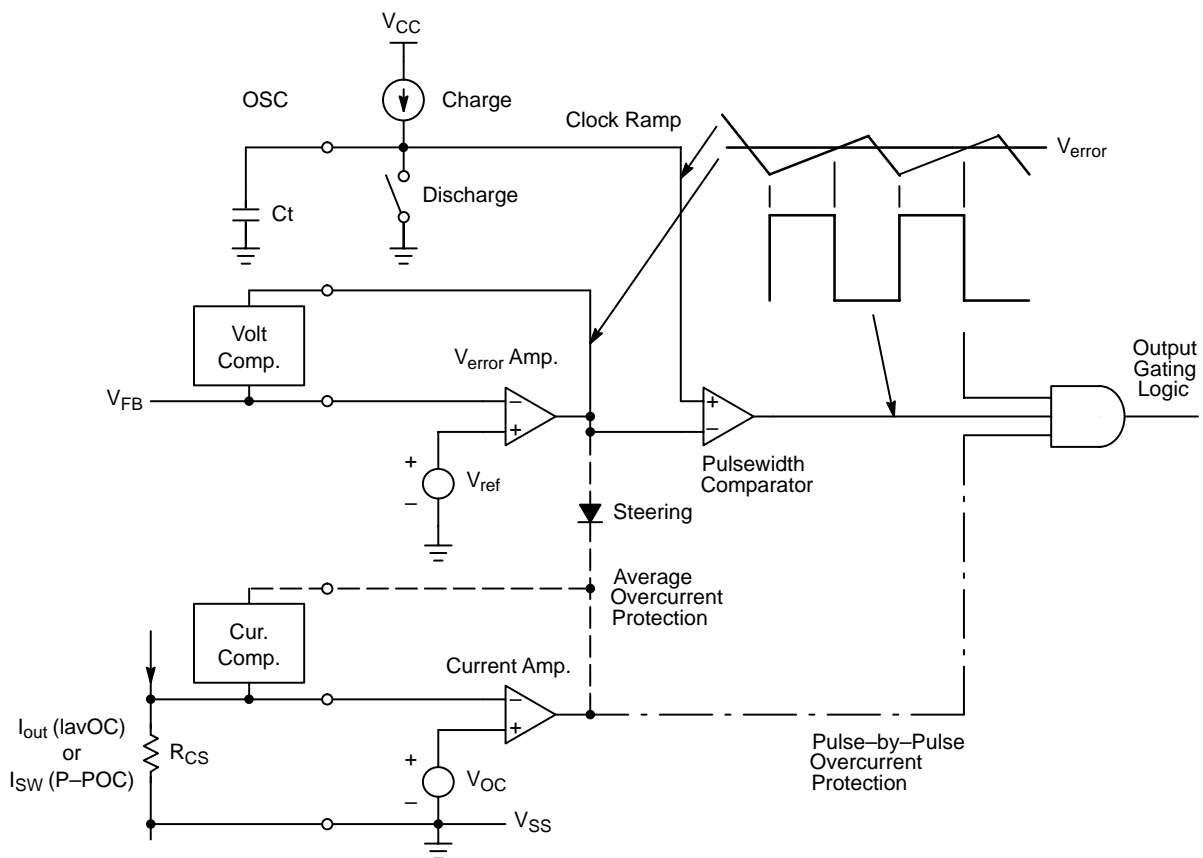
$V_{CC}$

OSC

Charge

Clock Ramp

$V_{error}$

Ct

Discharge

Volt Comp.

$V_{error}$ Amp.

Output Gating Logic

$V_{FB}$

–

+

+

–

+

–

$V_{ref}$

Pulsewidth Comparator

Steering

Average Overcurrent Protection

Cur. Comp.

Current Amp.

–

+

$I_{out}$ (IavOC) or $I_{SW}$ (P–POC)

$R_{CS}$

+

–

$V_{OC}$

$V_{SS}$

Pulse–by–Pulse Overcurrent Protection